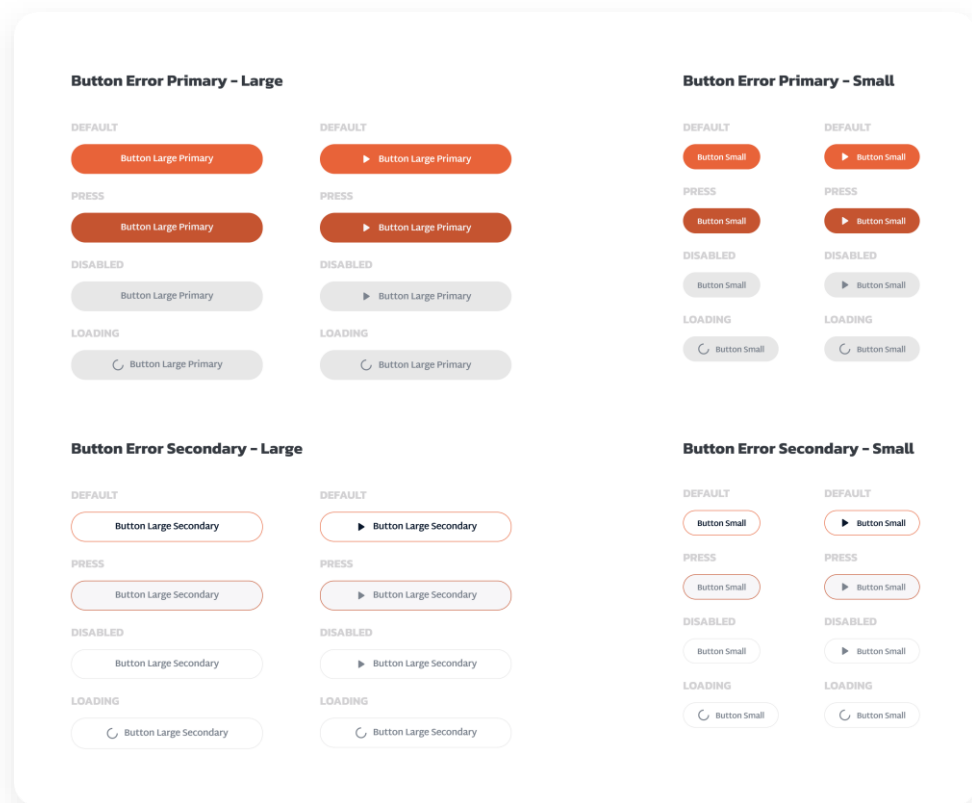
Button Error Primary - Large

DEFAULT

Button Large Primary

PRESS

Button Large Primary

DISABLED

Button Large Primary

LOADING

Button Large Primary

DEFAULT

Button Large Primary

PRESS

Button Large Primary

DISABLED

Button Large Primary

LOADING

Button Large Primary

Button Error Primary - Small

DEFAULT

Button Small

PRESS

Button Small

DISABLED

Button Small

LOADING

Button Small

DEFAULT

Button Small

PRESS

Button Small

DISABLED

Button Small

LOADING

Button Small

Button Error Secondary - Large

DEFAULT

Button Large Secondary

PRESS

Button Large Secondary

DISABLED

Button Large Secondary

LOADING

Button Large Secondary

DEFAULT

Button Large Secondary

PRESS

Button Large Secondary

DISABLED

Button Large Secondary

LOADING

Button Large Secondary

Button Error Secondary - Small

DEFAULT

Button Small

PRESS

Button Small

DISABLED

Button Small

LOADING

Button Small

DEFAULT

Button Small

PRESS

Button Small

DISABLED

Button Small

LOADING

Button Small